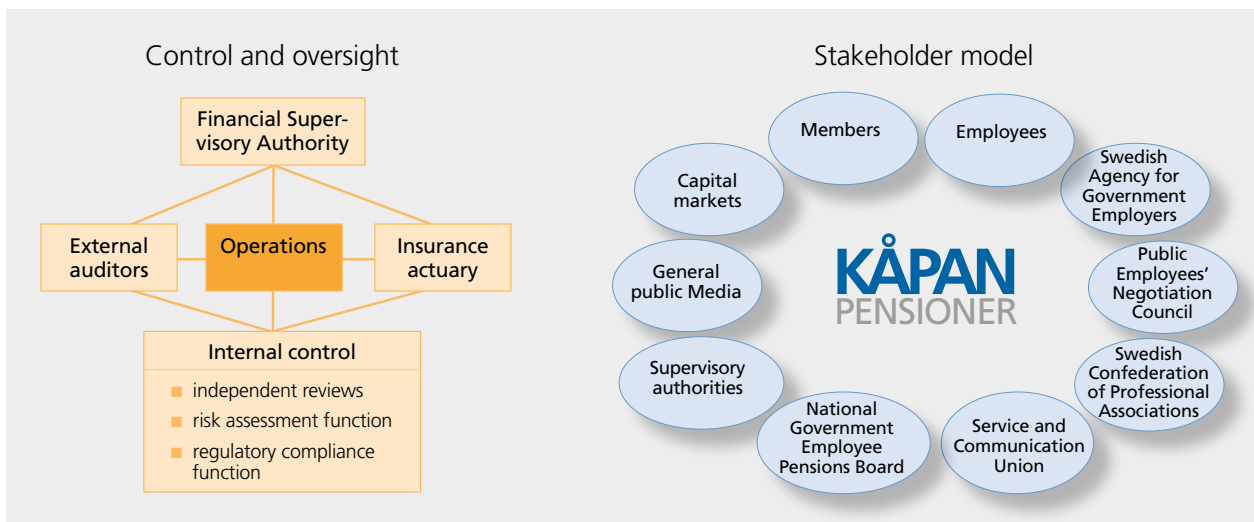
Control and oversight

Financial Supervisory Authority

External auditors

Operations

Insurance actuary

Internal control

independent reviews

risk assessment function

regulatory compliance function

Stakeholder model

Members

Employees

Capital markets

Swedish Agency for Government Employers

General public Media

KÅPAN PENSIONER

Public Employees' Negotiation Council

Supervisory authorities

Swedish Confederation of Professional Associations

National Government Employee Pensions Board

Service and Communication Union